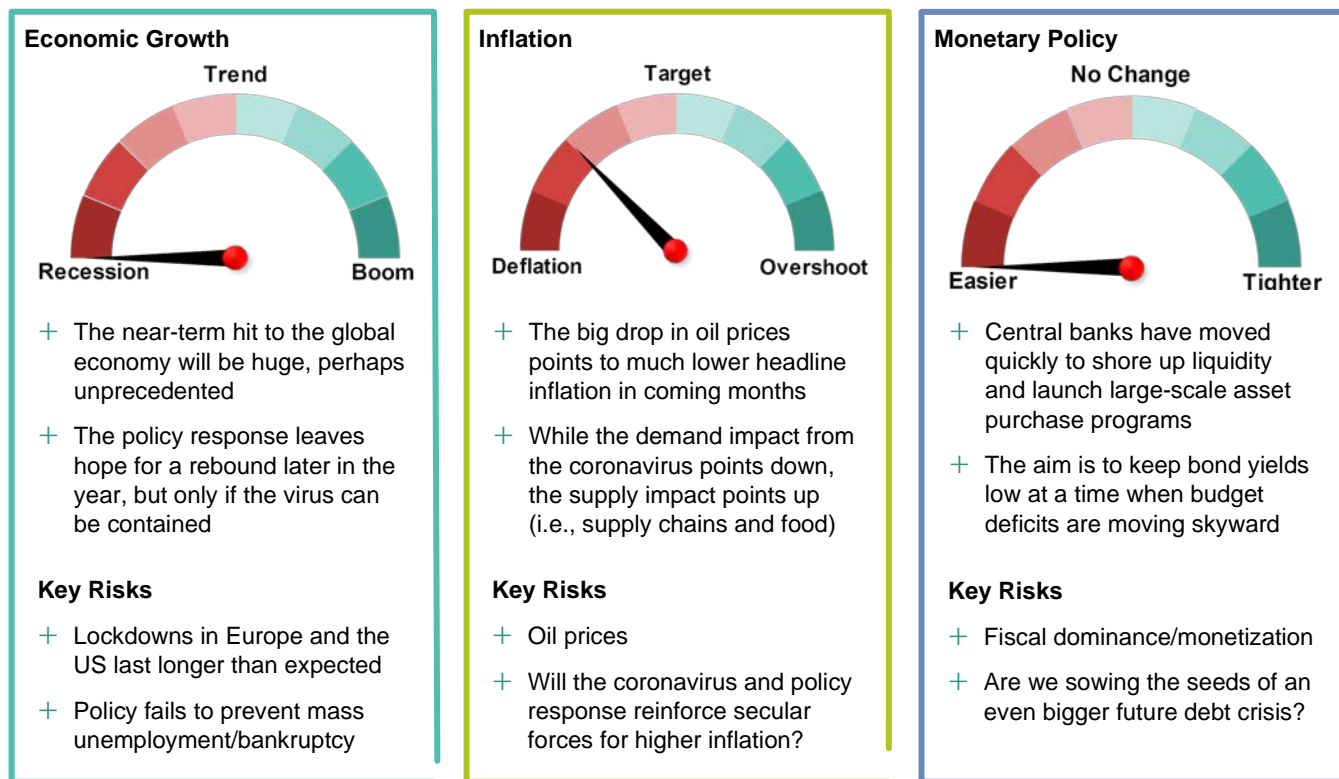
Economic Growth

Trend

Recession

Boom

+ The near-term hit to the global economy will be huge, perhaps unprecedented

+ The policy response leaves hope for a rebound later in the year, but only if the virus can be contained

Key Risks

+ Lockdowns in Europe and the US last longer than expected

+ Policy fails to prevent mass unemployment/bankruptcy

Inflation

Target

Deflation

Overshoot

+ The big drop in oil prices points to much lower headline inflation in coming months

+ While the demand impact from the coronavirus points down, the supply impact points up (i.e., supply chains and food)

Key Risks

+ Oil prices

+ Will the coronavirus and policy response reinforce secular forces for higher inflation?

Monetary Policy

No Change

Easier

Tighter

+ Central banks have moved quickly to shore up liquidity and launch large-scale asset purchase programs

+ The aim is to keep bond yields low at a time when budget deficits are moving skyward

Key Risks

+ Fiscal dominance/monetization

+ Are we sowing the seeds of an even bigger future debt crisis?